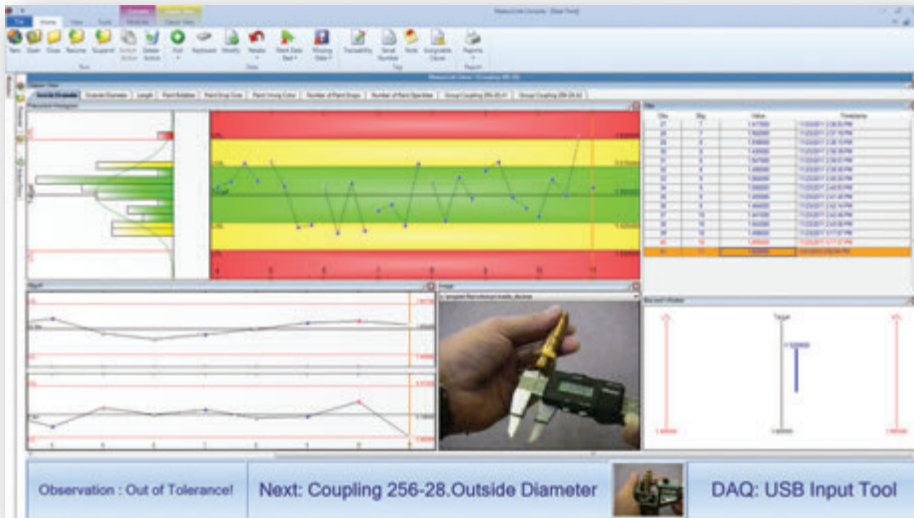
File Home View Tools

New Open Close Resume Suspend Delete Active Pull Keyboard Modify Results Retrieve Data Missing Data Traceability Serial Number Note Assignable Cause Reports

Target

Observation : Out of Tolerance!

Next: Coupling 256-28.Outside Diameter

DAQ: USB Input Tool